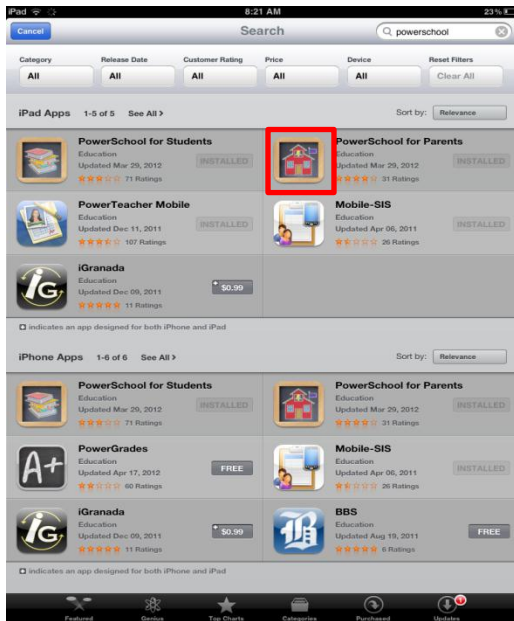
iPad 8:21 AM 23%

Cancel Search powerschool

| Category | Release Date | Customer Rating | Price | Device | Reset Filters |
|---|---|---|---|---|---|
| All | All | All | All | All | Clear All |

iPad Apps 1-5 of 5 See All > Sort by: Relevance

PowerSchool for Students
Education
Updated Mar 29, 2012
71 Ratings
INSTALLED

PowerSchool for Parents
Education
Updated Mar 29, 2012
31 Ratings
INSTALLED

PowerTeacher Mobile
Education
Updated Dec 11, 2011
107 Ratings
INSTALLED

Mobile-SIS
Education
Updated Apr 06, 2011
26 Ratings
INSTALLED

iGranada
Education
Updated Dec 09, 2011
11 Ratings
$0.99

indicates an app designed for both iPhone and iPad

iPhone Apps 1-6 of 6 See All > Sort by: Relevance

PowerSchool for Students
Education
Updated Mar 29, 2012
71 Ratings
INSTALLED

PowerSchool for Parents
Education
Updated Mar 29, 2012
31 Ratings
INSTALLED

PowerGrades
Education
Updated Apr 17, 2012
60 Ratings
FREE

Mobile-SIS
Education
Updated Apr 06, 2011
26 Ratings
INSTALLED

iGranada
Education
Updated Dec 09, 2011
11 Ratings
$0.99

BBS
Education
Updated Aug 19, 2011
6 Ratings
FREE

indicates an app designed for both iPhone and iPad

Featured Genius Top Charts Categories Purchased Updates